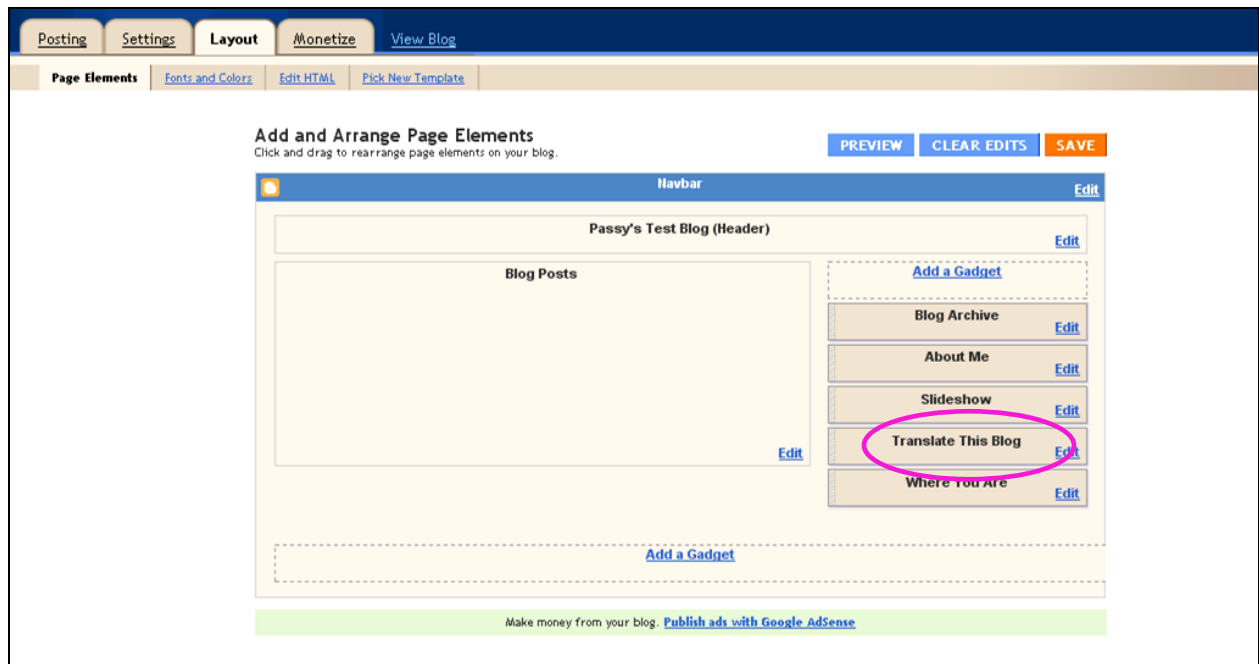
Posting Settings Layout Monetize View Blog

Page Elements Fonts and Colors Edit HTML Pick New Template

Add and Arrange Page Elements
Click and drag to rearrange page elements on your blog.

PREVIEW CLEAR EDITS SAVE

Navbar Edit

Passy's Test Blog (Header)
Edit

Blog Posts
Edit

Add a Gadget

Blog Archive
Edit

About Me
Edit

Slideshow
Edit

Translate This Blog
Edit

Where You Are
Edit

Add a Gadget

Make money from your blog. Publish ads with Google AdSense